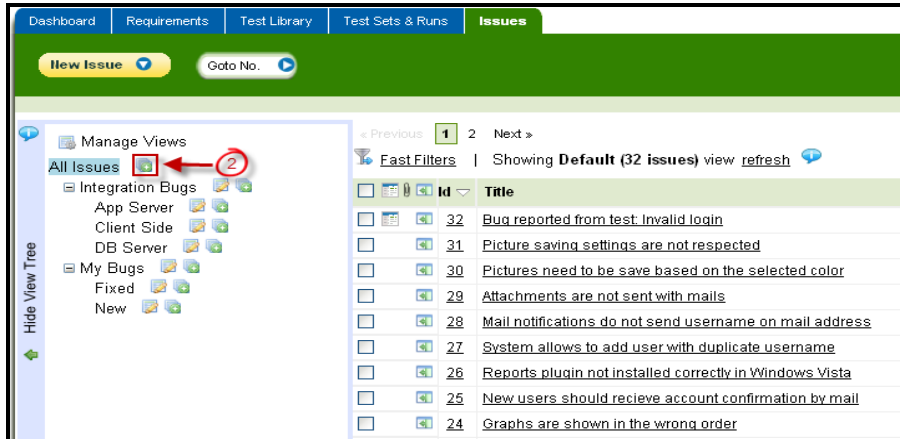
Dashboard | Requirements | Test Library | Test Sets & Runs | Issues

New Issue

Goto No.

Manage Views

All Issues

2

⊟ Integration Bugs

App Server

Client Side

DB Server

⊟ My Bugs

Fixed

New

Hide View Tree

« Previous 1 2 Next »

Fast Filters | Showing **Default (32 issues)** view refresh

| Id | Title |
|---|---|
| 32 | Bug reported from test: Invalid login |
| 31 | Picture saving settings are not respected |
| 30 | Pictures need to be save based on the selected color |
| 29 | Attachments are not sent with mails |
| 28 | Mail notifications do not send username on mail address |
| 27 | System allows to add user with duplicate username |
| 26 | Reports plugin not installed correctly in Windows Vista |
| 25 | New users should recieve account confirmation by mail |
| 24 | Graphs are shown in the wrong order |